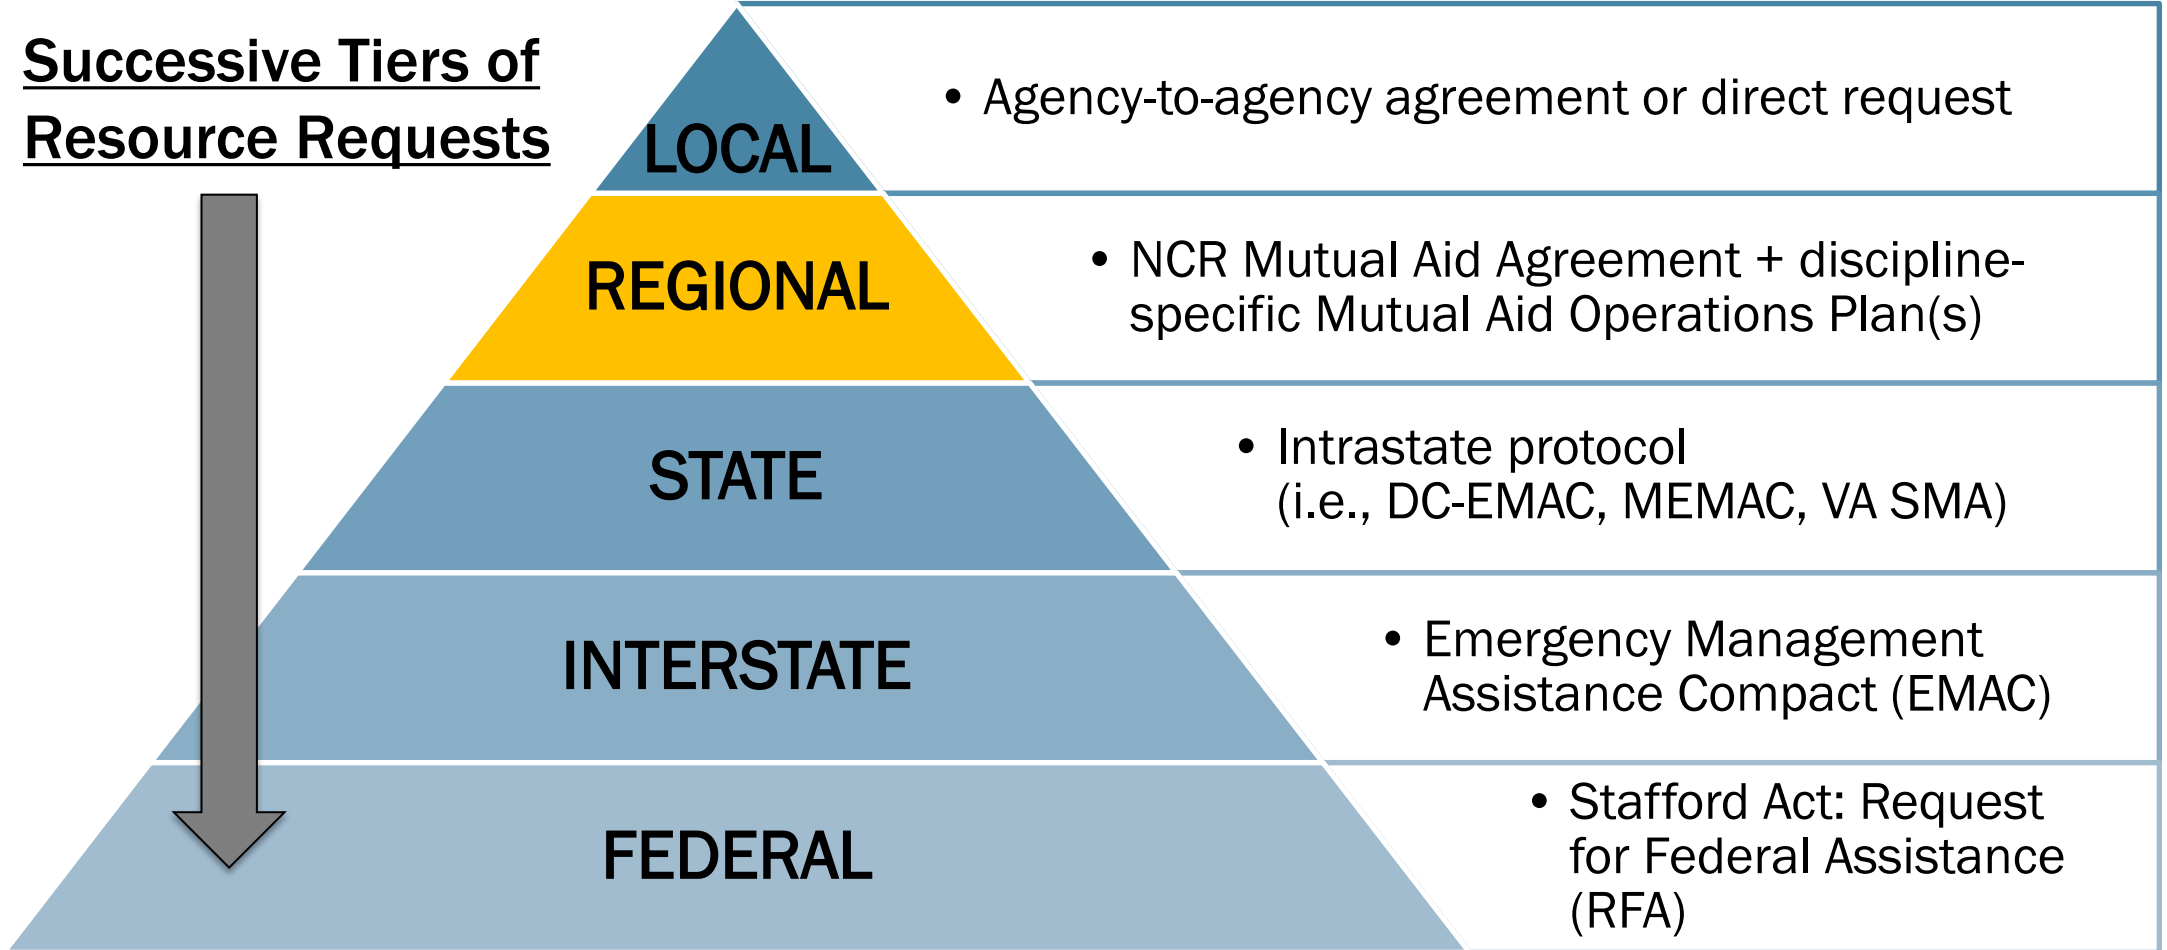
Successive Tiers of Resource Requests

LOCAL

• Agency-to-agency agreement or direct request

REGIONAL

• NCR Mutual Aid Agreement + discipline-specific Mutual Aid Operations Plan(s)

STATE

• Intrastate protocol (i.e., DC-EMAC, MEMAC, VA SMA)

INTERSTATE

• Emergency Management Assistance Compact (EMAC)

FEDERAL

• Stafford Act: Request for Federal Assistance (RFA)